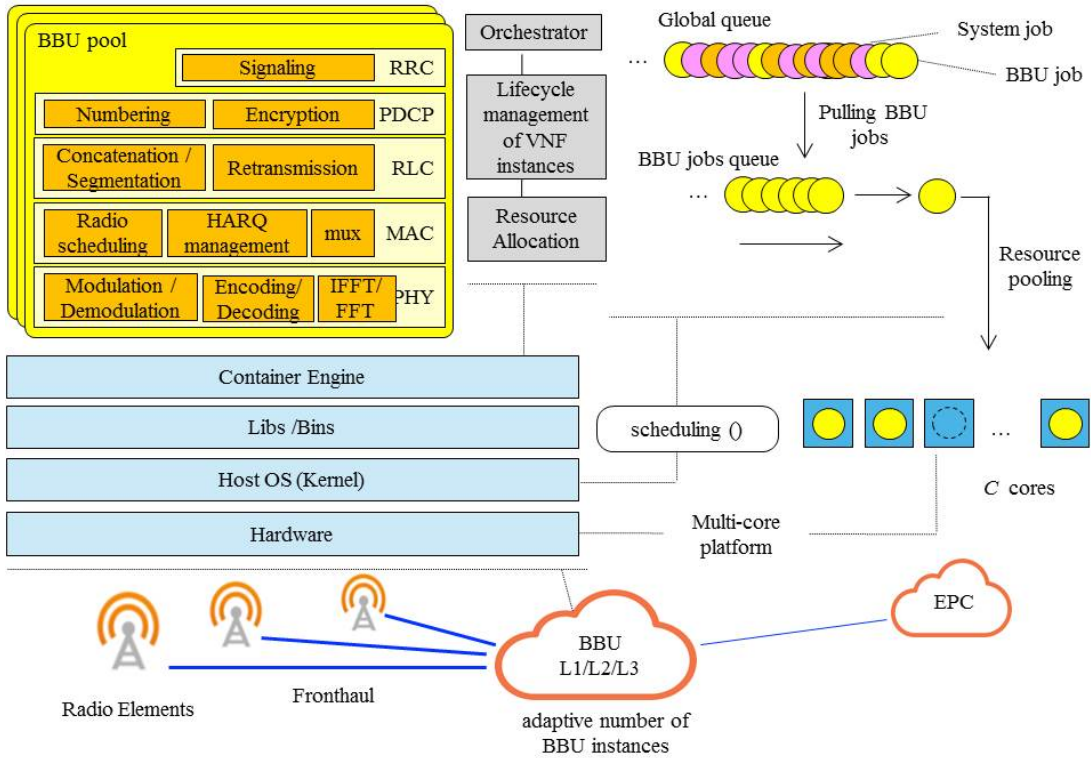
BBU pool

Signaling RRC

Numbering Encryption PDCP

Concatenation / Segmentation Retransmission RLC

Radio scheduling HARQ management mux MAC

Modulation / Demodulation Encoding/ Decoding IFFT/ FFT PHY

Orchestrator

Lifecycle management of VNF instances

Resource Allocation

… Global queue

System job

BBU job

Pulling BBU jobs

BBU jobs queue

…

Resource pooling

Container Engine

Libs /Bins

Host OS (Kernel)

Hardware

scheduling ()

…

$C$ cores

Multi-core platform

EPC

BBU L1/L2/L3

Radio Elements

Fronthaul

adaptive number of BBU instances